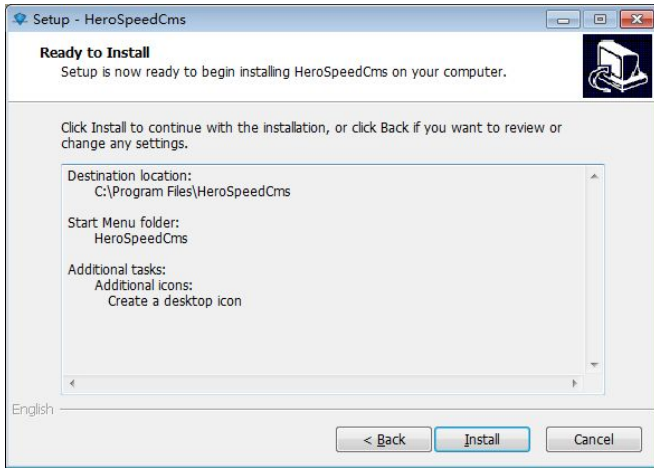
Setup - HeroSpeedCms

Ready to Install
Setup is now ready to begin installing HeroSpeedCms on your computer.

Click Install to continue with the installation, or click Back if you want to review or change any settings.

Destination location:
C:\Program Files\HeroSpeedCms

Start Menu folder:
HeroSpeedCms

Additional tasks:
Additional icons:
Create a desktop icon

English

< Back
Install
Cancel